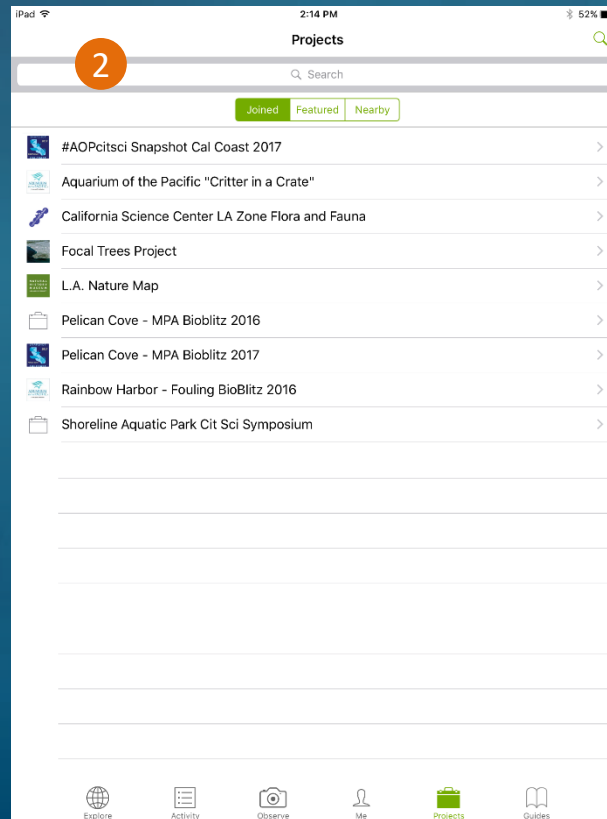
iPad 2:14 PM 52%

Projects

2

Search

Joined Featured Nearby

#AOPcitsci Snapshot Cal Coast 2017

Aquarium of the Pacific "Critter in a Crate"

California Science Center LA Zone Flora and Fauna

Focal Trees Project

L.A. Nature Map

Pelican Cove - MPA Bioblitz 2016

Pelican Cove - MPA Bioblitz 2017

Rainbow Harbor - Fouling BioBlitz 2016

Shoreline Aquatic Park Cit Sci Symposium

Explore Activity Observe Me Projects Guides